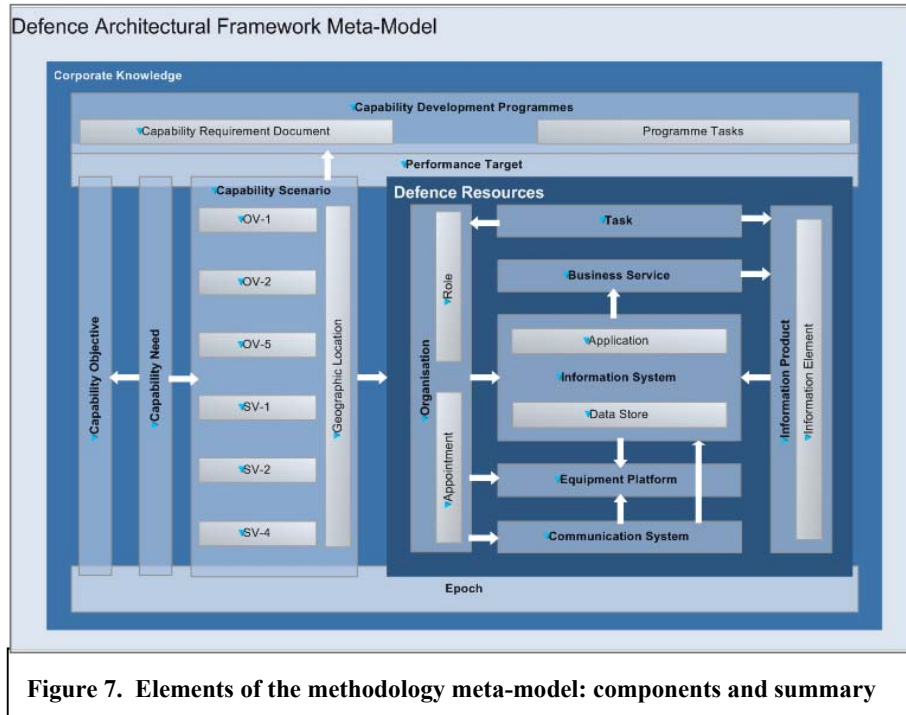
Defence Architectural Framework Meta-Model

Corporate Knowledge

Capability Development Programmes

Capability Requirement Document

Programme Tasks

Performance Target

Capability Objective

Capability Need

Capability Scenario

OV-1

OV-2

OV-5

SV-1

SV-2

SV-4

Geographic Location

Defence Resources

Organisation

Role

Appointment

Task

Business Service

Application

Information System

Data Store

Equipment Platform

Communication System

Information Product

Information Element

Epoch

Figure 7. Elements of the methodology meta-model: components and summary